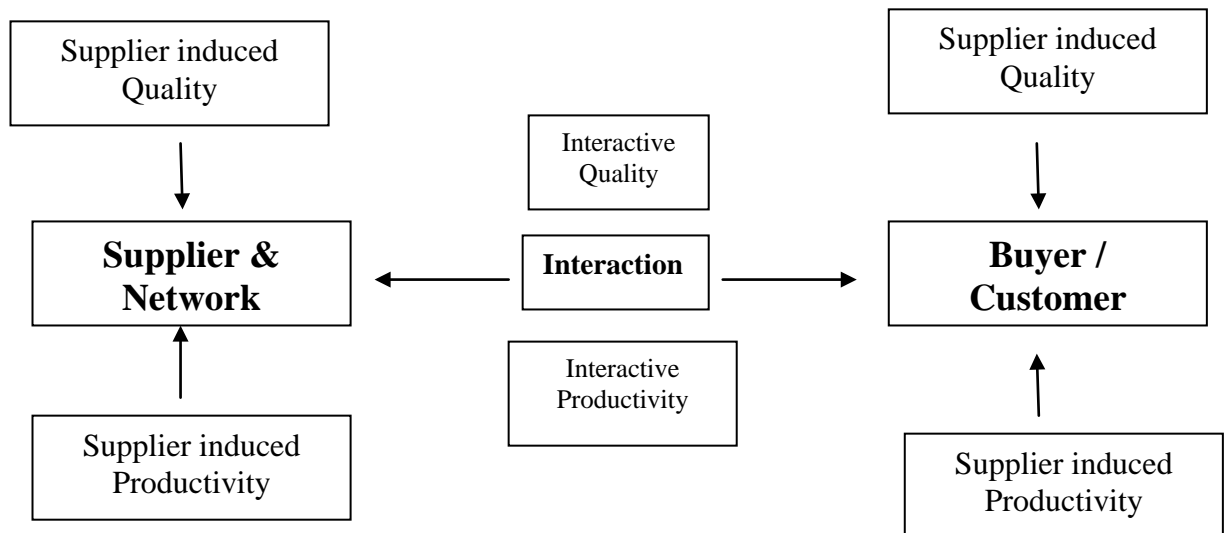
Supplier induced Quality

Supplier & Network

Supplier induced Productivity

Interactive Quality

Interaction

Interactive Productivity

Supplier induced Quality

Buyer / Customer

Supplier induced Productivity